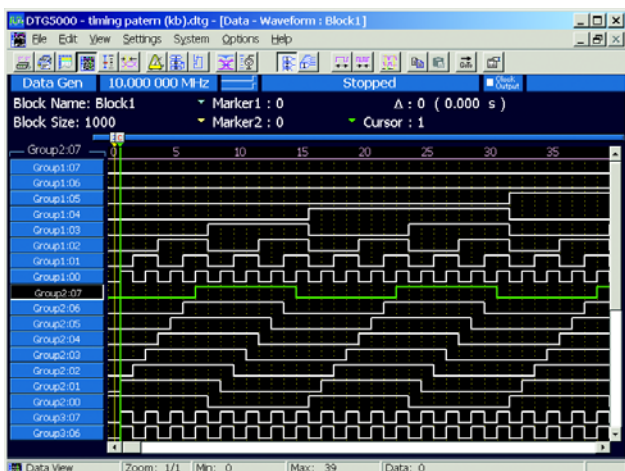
DTG5000 - timing patern (kb).dtg - [Data - Waveform : Block1]

File Edit View Settings System Options Help

Data Gen 10.000 000 MHz Stopped Clock Output

Block Name: Block1 Marker1 : 0 Δ : 0 ( 0.000 s )

Block Size: 1000 Marker2 : 0 Cursor : 1

Group2:07

0 5 10 15 20 25 30 35

Group1:07
Group1:06
Group1:05
Group1:04
Group1:03
Group1:02
Group1:01
Group1:00
Group2:07
Group2:06
Group2:05
Group2:04
Group2:03
Group2:02
Group2:01
Group2:00
Group3:07
Group3:06

Data View Zoom: 1/1 Min: 0 Max: 39 Data: 0